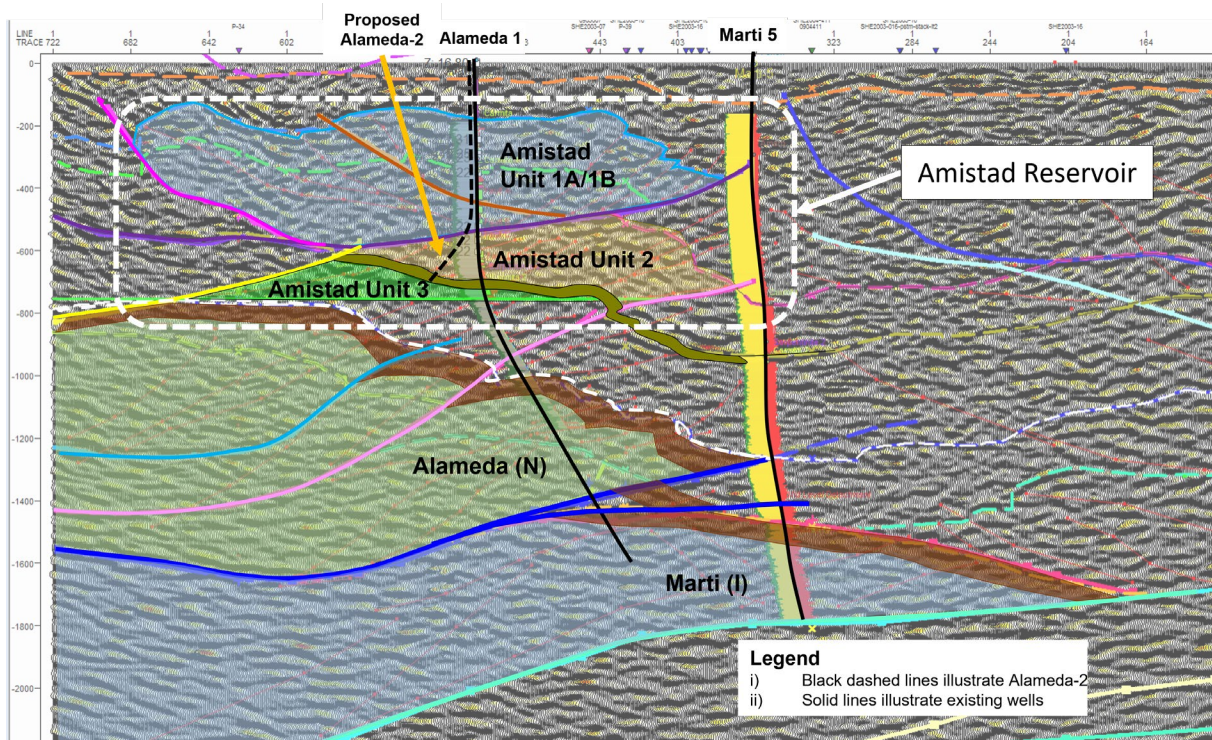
LINE TRACE 722
1 682
1 642
P-34
1 602
Proposed Alameda-2
Alameda 1
3
1 443
P-39
1 403
Marti 5
1 323
1 284
1 244
1 204
1 164

0
-200
-400
-600
-800
-1000
-1200
-1400
-1600
-1800
-2000

Amistad Unit 1A/1B
Amistad Reservoir
Amistad Unit 2
Amistad Unit 3
Alameda (N)
Marti (I)

Legend
i) Black dashed lines illustrate Alameda-2
ii) Solid lines illustrate existing wells